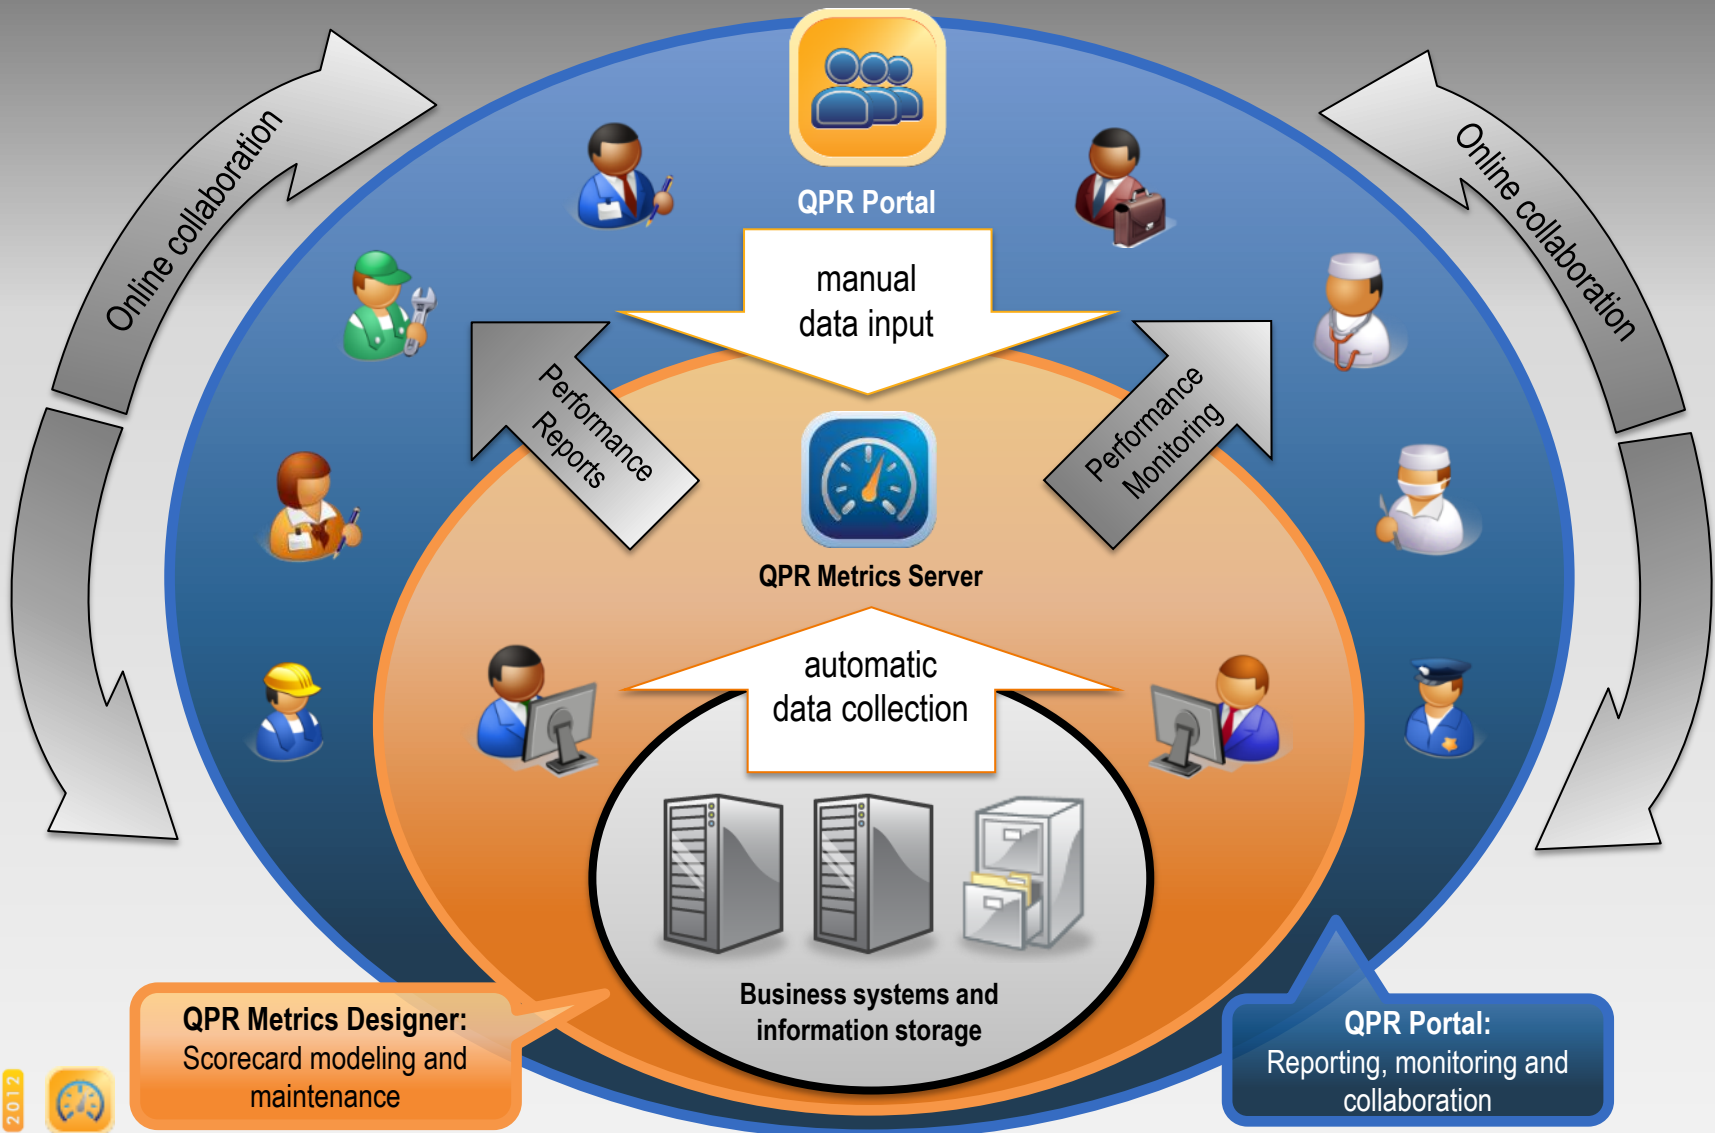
Online collaboration

QPR Portal

Online collaboration

manual data input

Performance Reports

Performance Monitoring

QPR Metrics Server

automatic data collection

Business systems and information storage

QPR Metrics Designer: Scorecard modeling and maintenance

QPR Portal: Reporting, monitoring and collaboration

2012